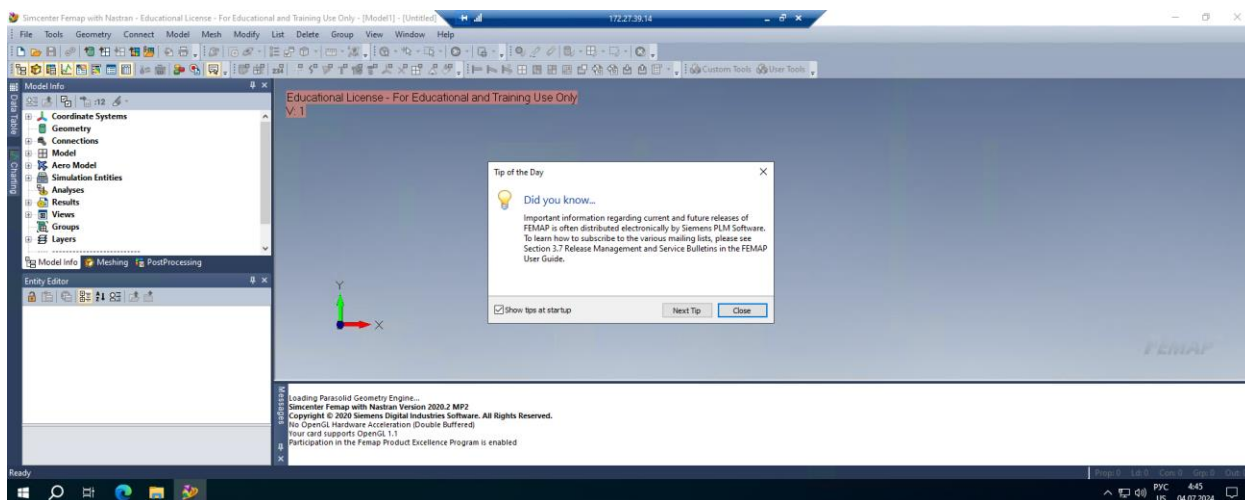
Simcenter Femap with Nastran - Educational License - For Educational and Training Use Only - [Model1] - [Untitled]

172.27.39.14

File Tools Geometry Connect Model Mesh Modify List Delete Group View Window Help

Custom Tools User Tools

Model Info

Coordinate Systems
Geometry
Connections
Model
Aero Model
Simulation Entities
Analyses
Results
Views
Groups
Layers

Model Info Meshing PostProcessing

Entity Editor

Data Table

Charting

Educational License - For Educational and Training Use Only
V. 1

Tip of the Day

Did you know...

Important information regarding current and future releases of FEMAP is often distributed electronically by Siemens PLM Software. To learn how to subscribe to the various mailing lists, please see Section 3.7 Release Management and Service Bulletins in the FEMAP User Guide.

Show tips at startup

Next Tip Close

Y
X

FEMAP

Messages

Loading Parasolid Geometry Engine...
Simcenter Femap with Nastran Version 2020.2 MP2
Copyright © 2020 Siemens Digital Industries Software. All Rights Reserved.
No OpenGL Hardware Acceleration (Double Buffered)
Your card supports OpenGL 1.1
Participation in the Femap Product Excellence Program is enabled

Ready

Prop 0 Ld 0 Con 0 Grp 0 Ovr

РУС US 4:45 04.07.2024